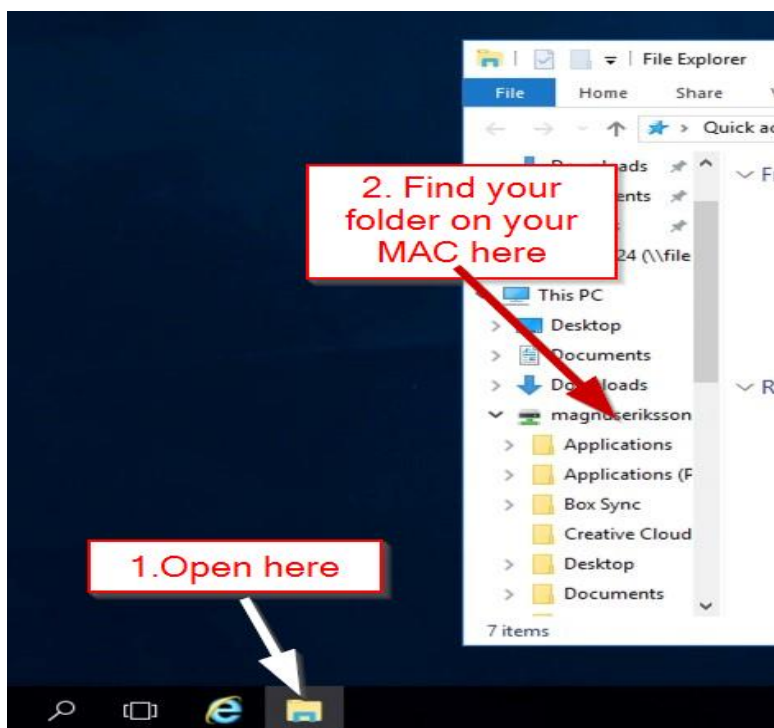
File Explorer

File Home Share

Quick ac

Downloads

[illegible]ents

24 (\\file

This PC

Desktop

Documents

Downloads

magnuseriksson

Applications

Applications (F

Box Sync

Creative Cloud

Desktop

Documents

7 items

2. Find your folder on your MAC here

1.Open here